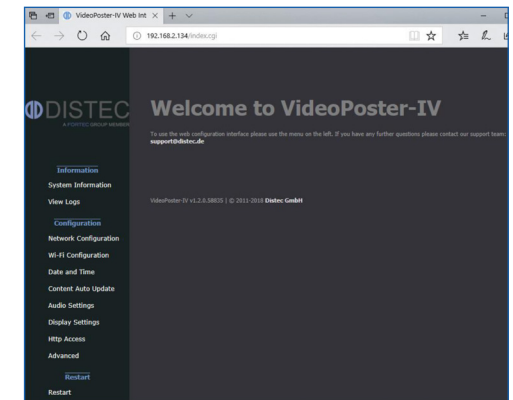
VideoPoster-IV Web Int ×  +

192.168.2.134/index.cgi

DISTEC
A FORTEC GROUP MEMBER

Welcome to VideoPoster-IV

To use the web configuration interface please use the menu on the left. If you have any further questions please contact our support team: support@distec.de

VideoPoster-IV v1.2.6.58835 | © 2011-2018 Distec GmbH

Information
System Information
View Logs

Configuration
Network Configuration
Wi-Fi Configuration
Date and Time
Content Auto Update
Audio Settings
Display Settings
Http Access
Advanced

Restart
Restart